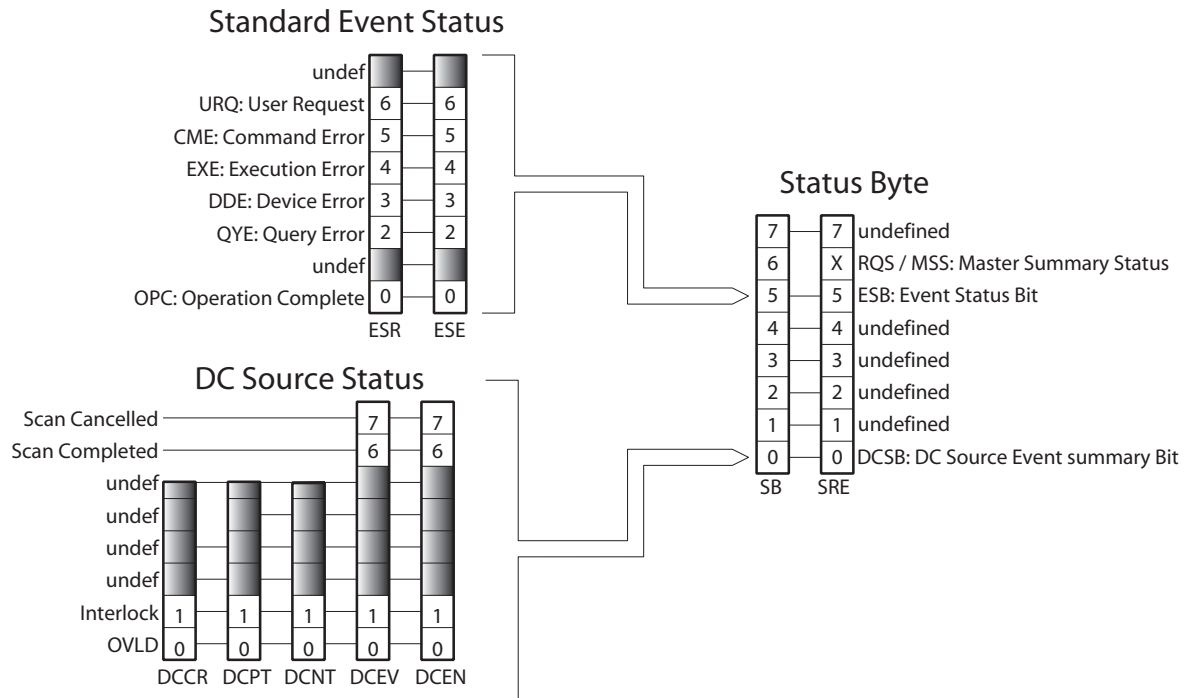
Standard Event Status

undef
URQ: User Request 6 6
CME: Command Error 5 5
EXE: Execution Error 4 4
DDE: Device Error 3 3
QYE: Query Error 2 2
undef
OPC: Operation Complete 0 0
ESR ESE

Status Byte

7 7 undefined
6 X RQS / MSS: Master Summary Status
5 5 ESB: Event Status Bit
4 4 undefined
3 3 undefined
2 2 undefined
1 1 undefined
0 0 DCSB: DC Source Event summary Bit
SB SRE

DC Source Status

Scan Cancelled 7 7
Scan Completed 6 6
undef
undef
undef
undef
Interlock 1 1 1 1 1
OVLD 0 0 0 0 0
DCCR DCPT DCNT DCEV DCEN